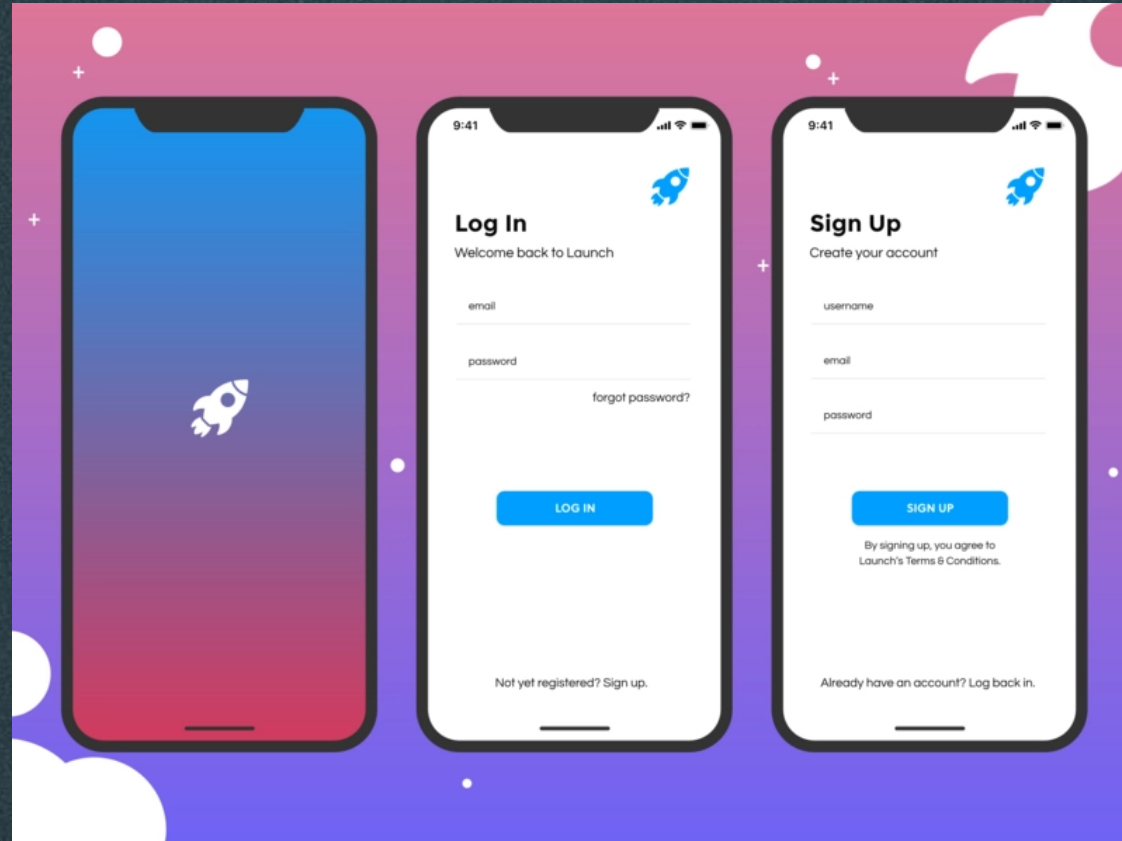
9:41

Log In
Welcome back to Launch

email

password

forgot password?

LOG IN

Not yet registered? Sign up.

9:41

Sign Up
Create your account

username

email

password

SIGN UP

By signing up, you agree to Launch's Terms & Conditions.

Already have an account? Log back in.